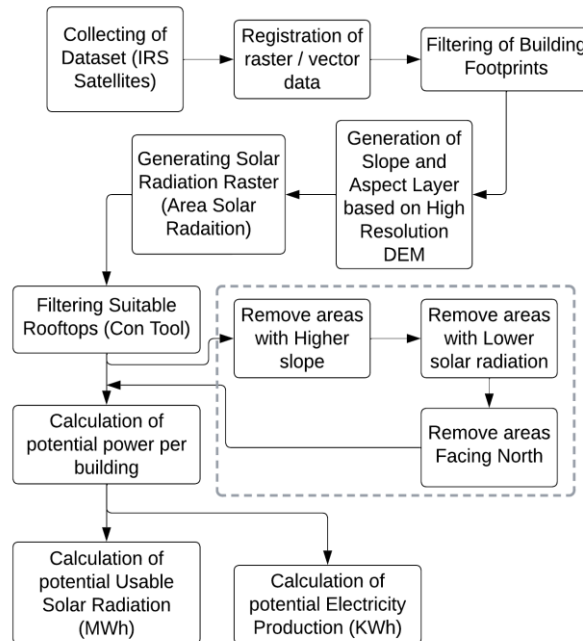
Collecting of Dataset (IRS Satellites)

Registration of raster / vector data

Filtering of Building Footprints

Generation of Slope and Aspect Layer based on High Resolution DEM

Generating Solar Radiation Raster (Area Solar Radaition)

Filtering Suitable Rooftops (Con Tool)

Remove areas with Higher slope

Remove areas with Lower solar radiation

Remove areas Facing North

Calculation of potential power per building

Calculation of potential Usable Solar Radiation (MWh)

Calculation of potential Electricity Production (KWh)